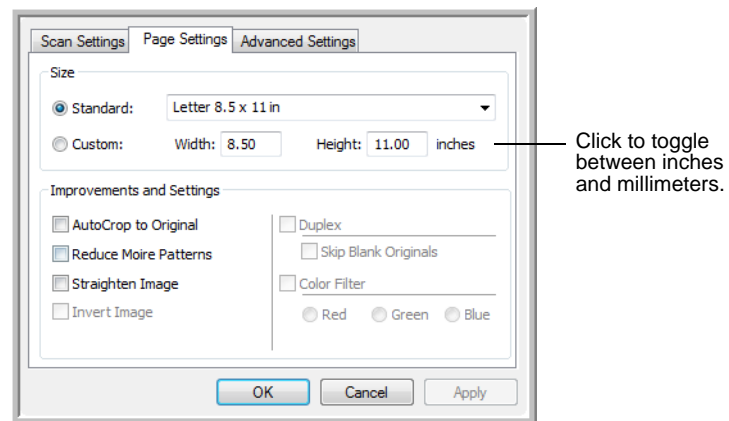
Scan Settings | Page Settings | Advanced Settings

Size

Standard: Letter 8.5 x 11 in

Custom: Width: 8.50 Height: 11.00 inches

Click to toggle between inches and millimeters.

Improvements and Settings

AutoCrop to Original

Reduce Moire Patterns

Straighten Image

Invert Image

Duplex

Skip Blank Originals

Color Filter

Red Green Blue

OK Cancel Apply